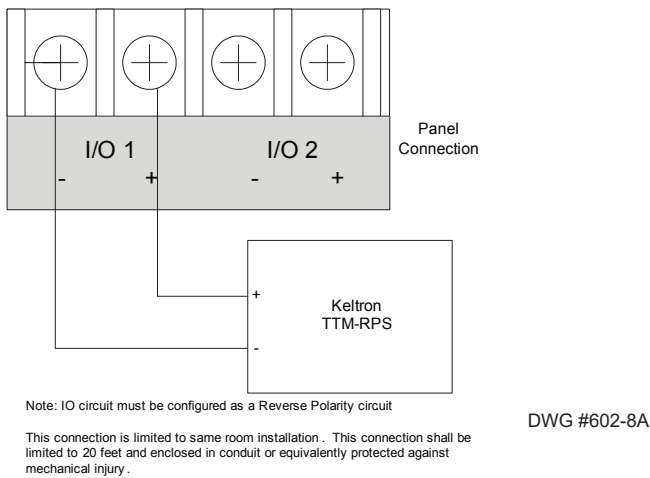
I/O 1
- +

I/O 2
- +

Panel Connection

+
-

Keltron TTM-RPS

Note: IO circuit must be configured as a Reverse Polarity circuit

DWG #602-8A

This connection is limited to same room installation . This connection shall be limited to 20 feet and enclosed in conduit or equivalently protected against mechanical injury .